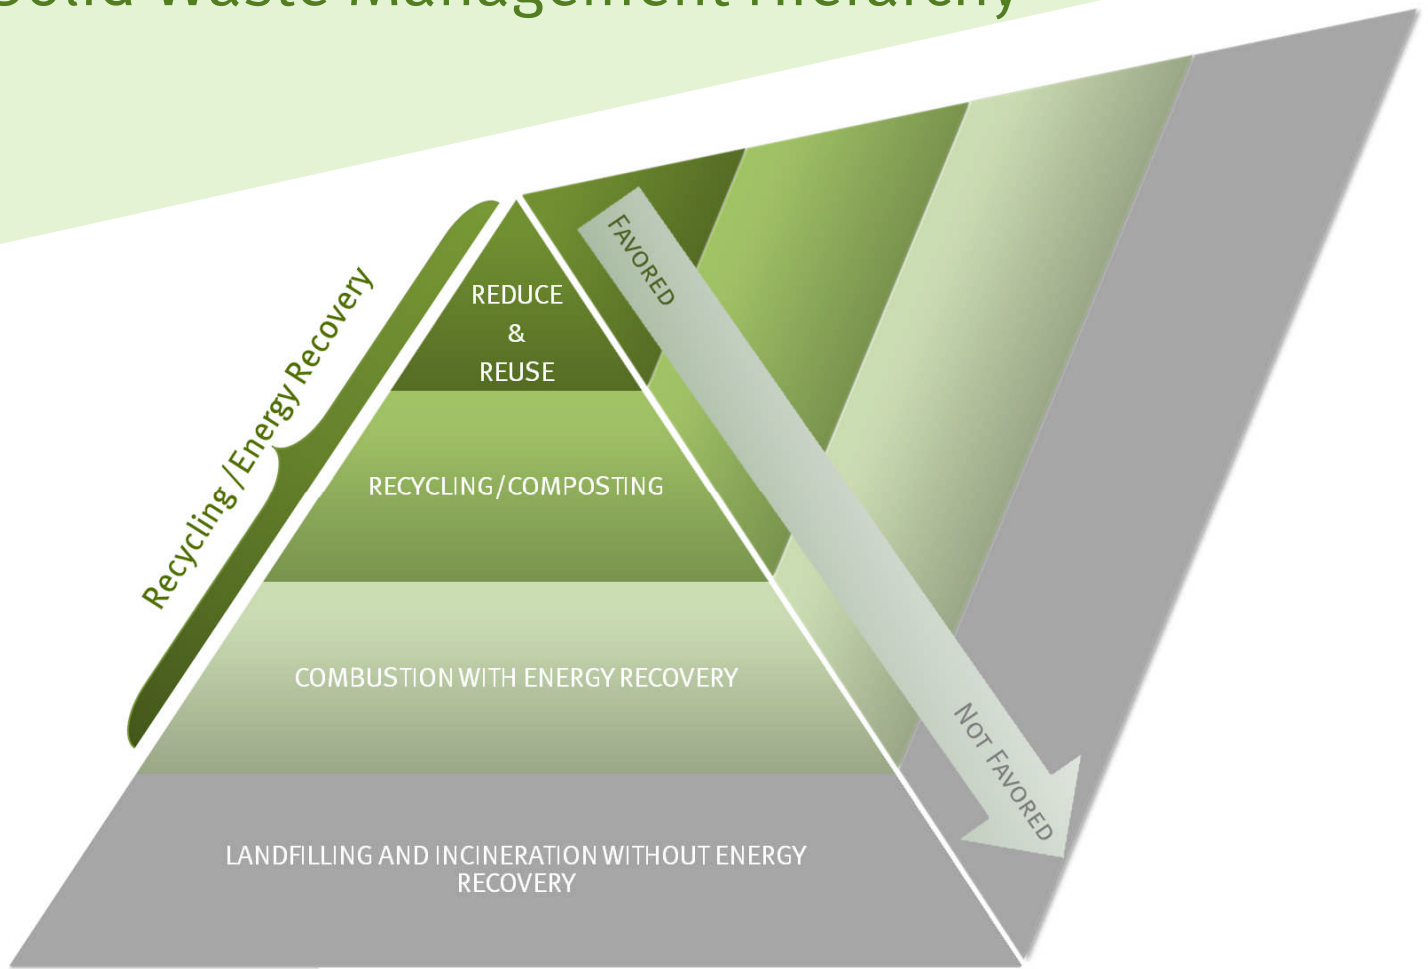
Solid Waste Management Hierarchy

Recycling/Energy Recovery

REDUCE
&
REUSE

RECYCLING/COMPOSTING

COMBUSTION WITH ENERGY RECOVERY

LANDFILLING AND INCINERATION WITHOUT ENERGY RECOVERY

FAVORED

NOT FAVORED